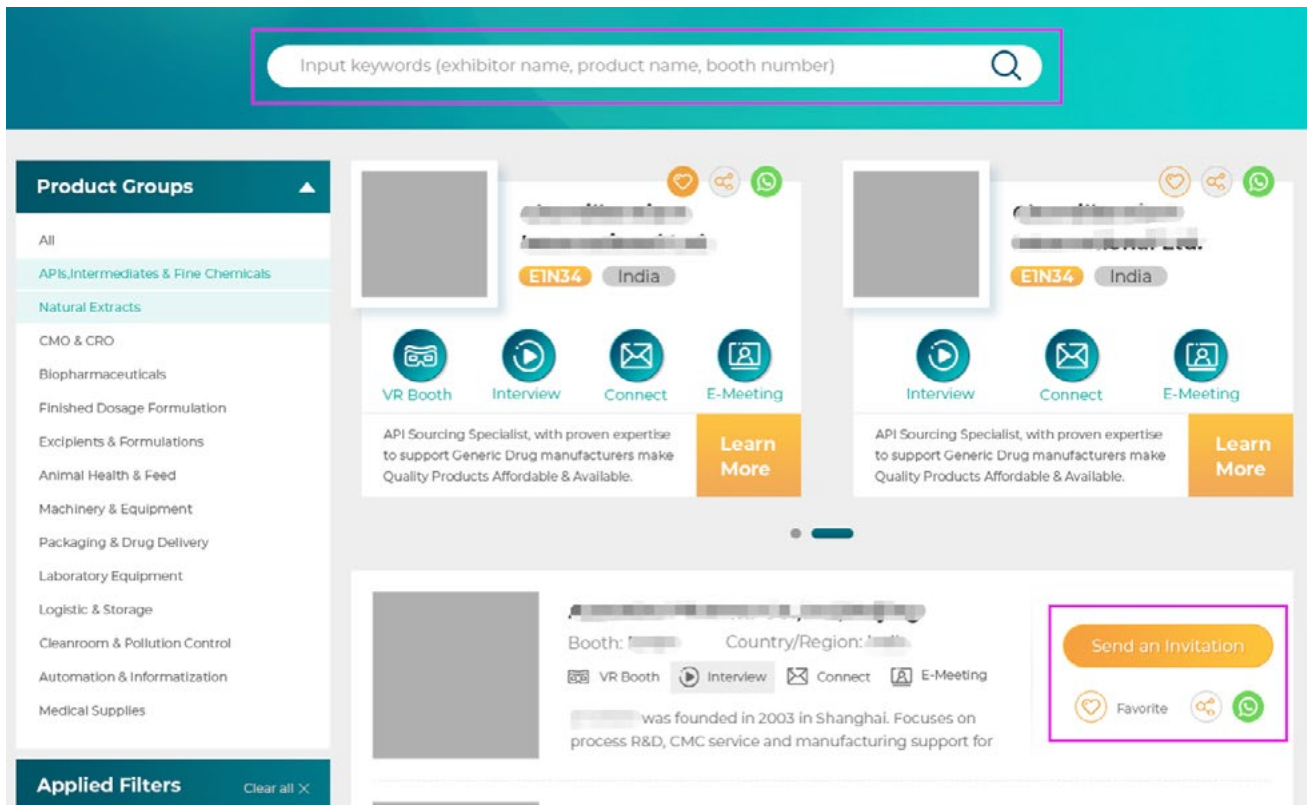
Input keywords (exhibitor name, product name, booth number)

Product Groups

All

APIs,Intermediates & Fine Chemicals

Natural Extracts

CMO & CRO

Biopharmaceuticals

Finished Dosage Formulation

Excipients & Formulations

Animal Health & Feed

Machinery & Equipment

Packaging & Drug Delivery

Laboratory Equipment

Logistic & Storage

Cleanroom & Pollution Control

Automation & Informatization

Medical Supplies

Applied Filters

Clear all ×

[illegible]

E1N34 India

VR Booth Interview Connect E-Meeting

API Sourcing Specialist, with proven expertise to support Generic Drug manufacturers make Quality Products Affordable & Available.

Learn More

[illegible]

E1N34 India

Interview Connect E-Meeting

API Sourcing Specialist, with proven expertise to support Generic Drug manufacturers make Quality Products Affordable & Available.

Learn More

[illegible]

Booth: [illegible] Country/Region: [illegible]

VR Booth Interview Connect E-Meeting

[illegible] was founded in 2003 in Shanghai. Focuses on process R&D, CMC service and manufacturing support for

Send an Invitation

Favorite